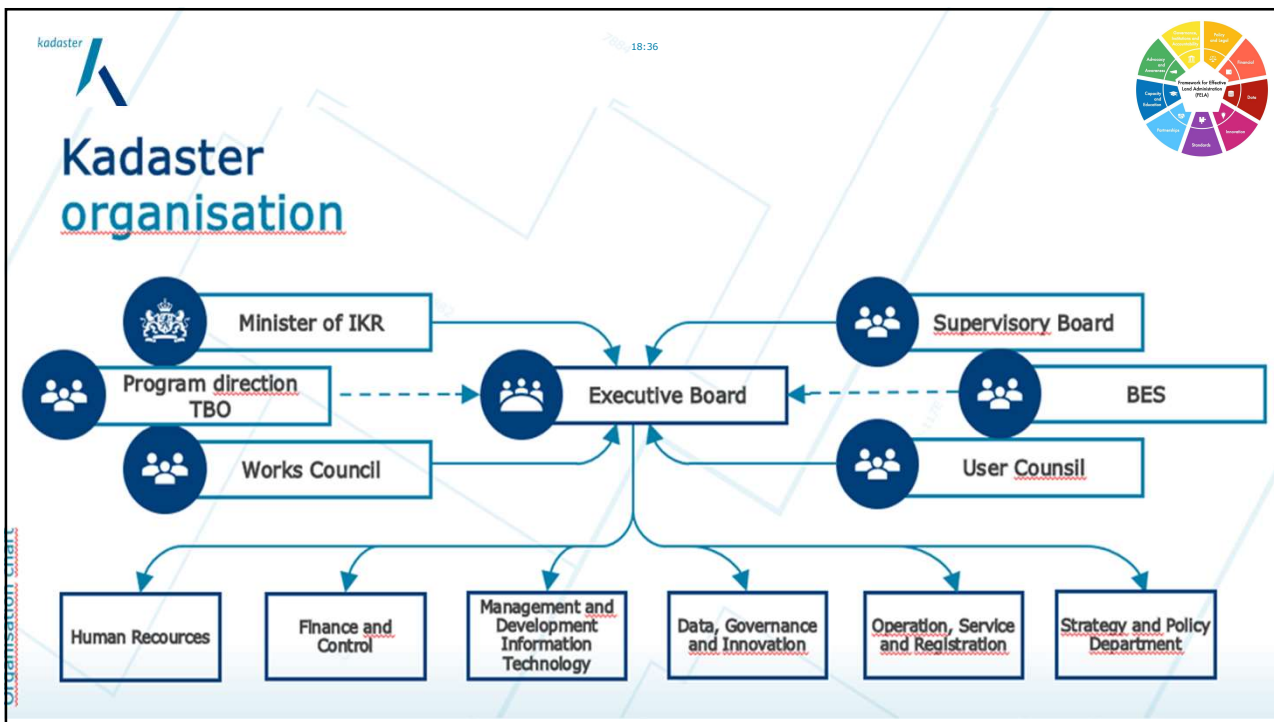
kadaster

18:36

Framework for Effective Land Administration (FELA)

Policy and legal

Financial

Data

Innovation

Standards

Partnerships

Capacity and Education

Advocacy and Awareness

Governance, Institutions and Accountability

Kadaster organisation

Minister of IKR

Program direction TBO

Works Council

Executive Board

Supervisory Board

BES

User Counsil

Human Recources

Finance and Control

Management and Development Information Technology

Data, Governance and Innovation

Operation, Service and Registration

Strategy and Policy Department

Organisation chart